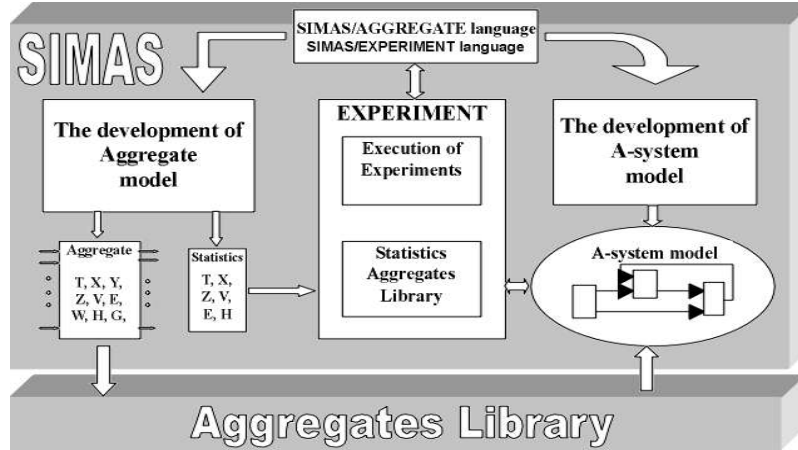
SIMAS/AGGREGATE language
SIMAS/EXPERIMENT language

SIMAS

The development of Aggregate model

EXPERIMENT

Execution of Experiments

Statistics Aggregates Library

The development of A-system model

Aggregate
T, X, Y, Z, V, E, W, H, G,

Statistics
T, X, Z, V, E, H

A-system model

Aggregates Library